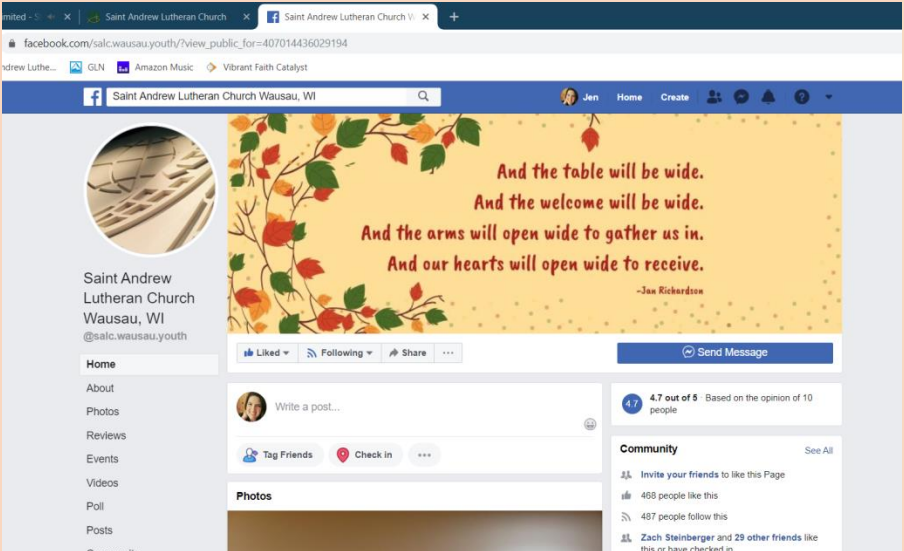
mited - S

Saint Andrew Lutheran Church

Saint Andrew Lutheran Church W

facebook.com/salc.wausau.youth/?view_public_for=407014436029194

ndrew Luthe...   GLN   Amazon Music   Vibrant Faith Catalyst

Saint Andrew Lutheran Church Wausau, WI

Jen   Home   Create

And the table will be wide.
And the welcome will be wide.
And the arms will open wide to gather us in.
And our hearts will open wide to receive.

~Jan Richardson

Saint Andrew Lutheran Church Wausau, WI
@salc.wausau.youth

Home
About
Photos
Reviews
Events
Videos
Poll
Posts

Liked   Following   Share   ···

Send Message

Write a post...

Tag Friends   Check in   ···

Photos

4.7   4.7 out of 5 · Based on the opinion of 10 people

Community   See All

Invite your friends to like this Page

468 people like this

487 people follow this

Zach Steinberger and 29 other friends like this or have checked in